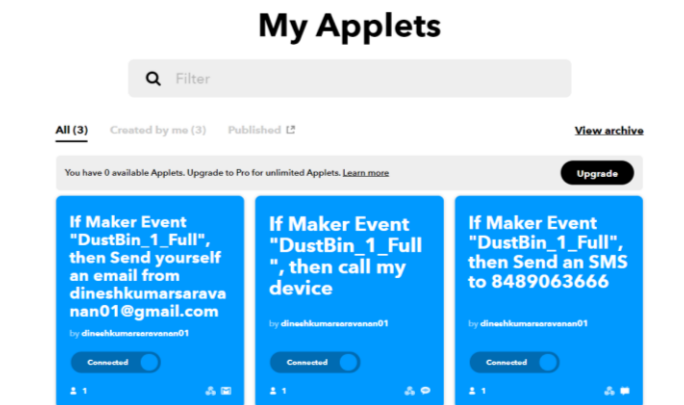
My Applets

Filter

All (3)   Created by me (3)   Published

View archive

You have 0 available Applets. Upgrade to Pro for unlimited Applets. Learn more

Upgrade

If Maker Event "DustBin_1_Full", then Send yourself an email from dineshkumarsaravanan01@gmail.com

by dineshkumarsaravanan01

Connected

1

If Maker Event "DustBin_1_Full", then call my device

by dineshkumarsaravanan01

Connected

1

If Maker Event "DustBin_1_Full", then Send an SMS to 8489063666

by dineshkumarsaravanan01

Connected

1